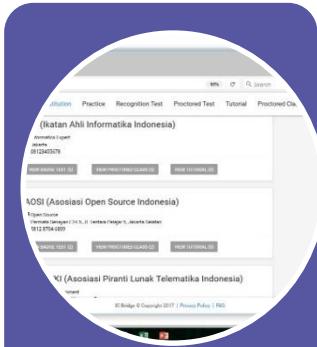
80% C Q Search

stitution Practice Recognition Test Proctored Test Tutorial Proctored Cla

(Ikatan Ahli Informatika Indonesia)

Informatika Expert
Jakarta
08123455678

VIEW ONLINE TEST (2) VIEW PROCTORED CLASS (2) VIEW TUTORIAL (3)

AOSI (Asosiasi Open Source Indonesia)

Open Source
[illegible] Jl. Sentosa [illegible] Jakarta Selatan
0812 8704 4859

VIEW ONLINE TEST (2) VIEW PROCTORED CLASS (2) VIEW TUTORIAL (3)

KI (Asosiasi Piranti Lunak Telematika Indonesia)

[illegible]

IT Bridge © Copyright 2017 | Privacy Policy | FAQ